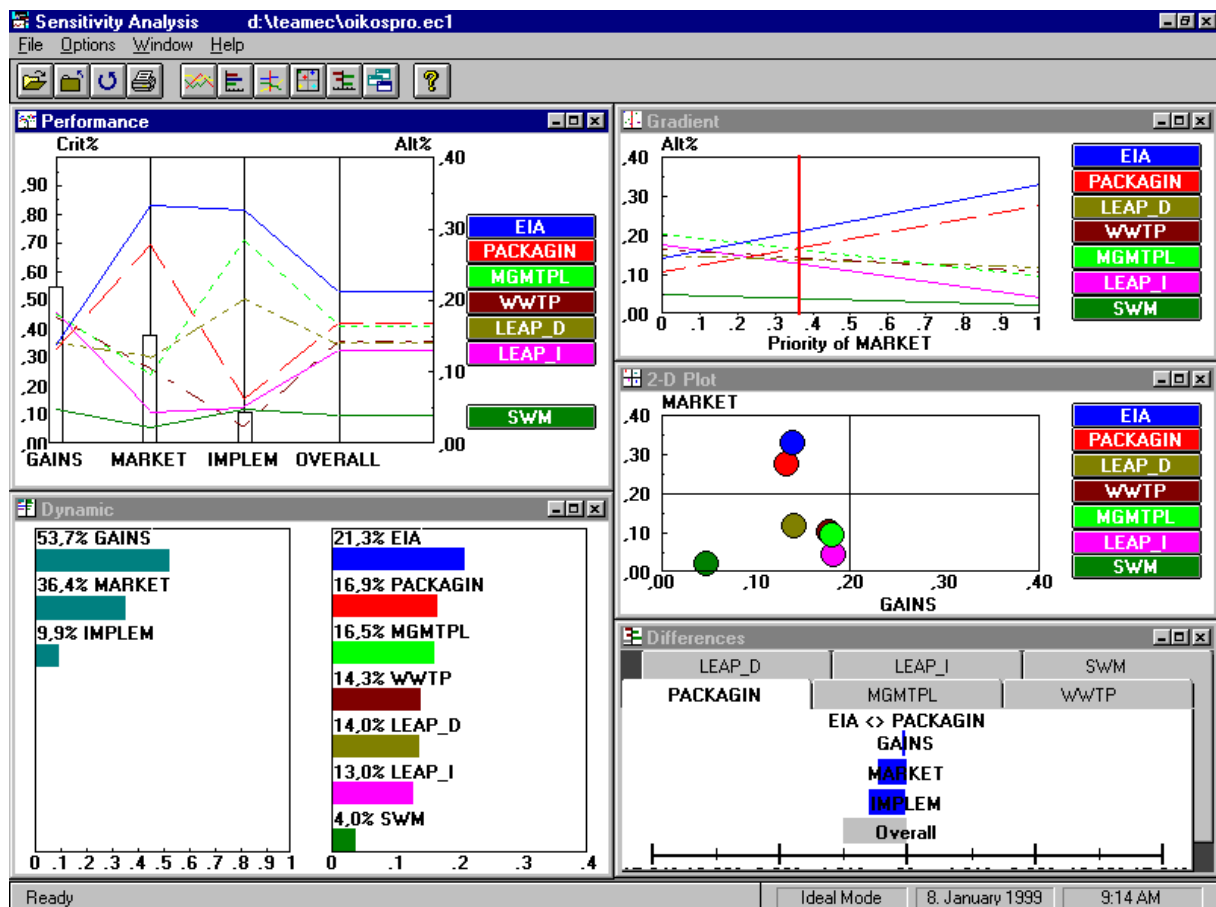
Sensitivity Analysis d:\teamec\oikospro.ec1

File Options Window Help

Performance

Crit% Alt%

,90 ,80 ,70 ,60 ,50 ,40 ,30 ,20 ,10 ,00

,40 ,30 ,20 ,10 ,00

EIA
PACKAGIN
MGMTPL
WWTP
LEAP_D
LEAP_I
SWM

GAINS MARKET IMPLEM OVERALL

Gradient

Alt%

,40 ,30 ,20 ,10 ,00

0 ,1 ,2 ,3 ,4 ,5 ,6 ,7 ,8 ,9 1

Priority of MARKET

EIA
PACKAGIN
LEAP_D
WWTP
MGMTPL
LEAP_I
SWM

2-D Plot

MARKET

,40 ,30 ,20 ,10 ,00

,00 ,10 ,20 ,30 ,40

GAINS

EIA
PACKAGIN
LEAP_D
WWTP
MGMTPL
LEAP_I
SWM

Dynamic

53,7% GAINS
36,4% MARKET
9,9% IMPLEM

0 ,1 ,2 ,3 ,4 ,5 ,6 ,7 ,8 ,9 1

21,3% EIA
16,9% PACKAGIN
16,5% MGMTPL
14,3% WWTP
14,0% LEAP_D
13,0% LEAP_I
4,0% SWM

0 ,1 ,2 ,3 ,4

Differences

LEAP_D LEAP_I SWM
PACKAGIN MGMTPL WWTP

EIA <> PACKAGIN
GAINS
MARKET
IMPLEM
Overall

Ready | Ideal Mode | 8. January 1999 | 9:14 AM